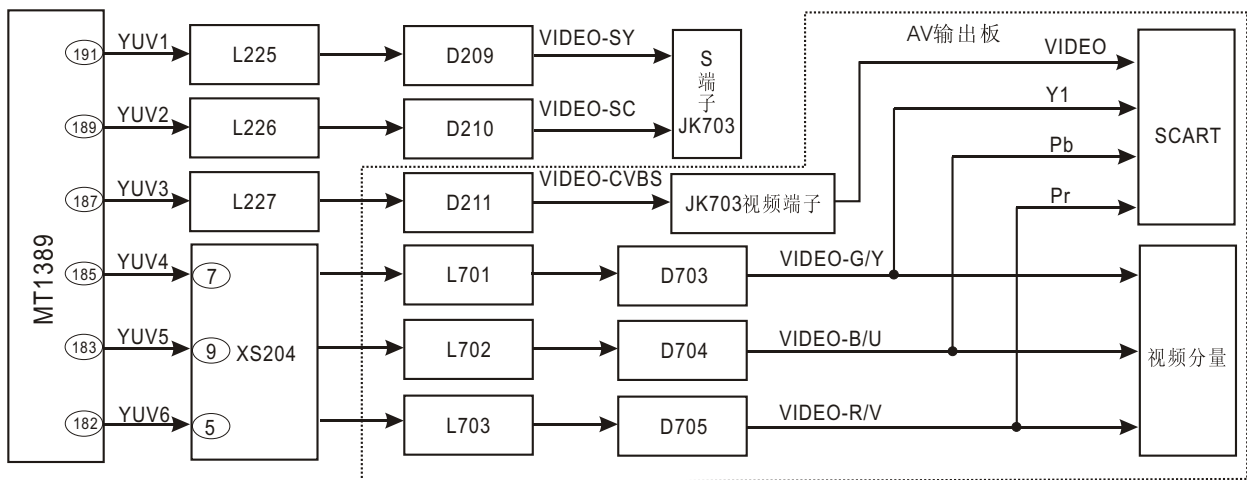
MT1389

191 YUV1 L225 D209 VIDEO-SY S 端 子 JK703

189 YUV2 L226 D210 VIDEO-SC

187 YUV3 L227 D211 VIDEO-CVBS JK703视频端子

185 YUV4 7

183 YUV5 9 XS204

182 YUV6 5

L701 D703 VIDEO-G/Y

L702 D704 VIDEO-B/U

L703 D705 VIDEO-R/V

AV输出板

VIDEO

Y1

Pb

Pr

SCART

视频分量